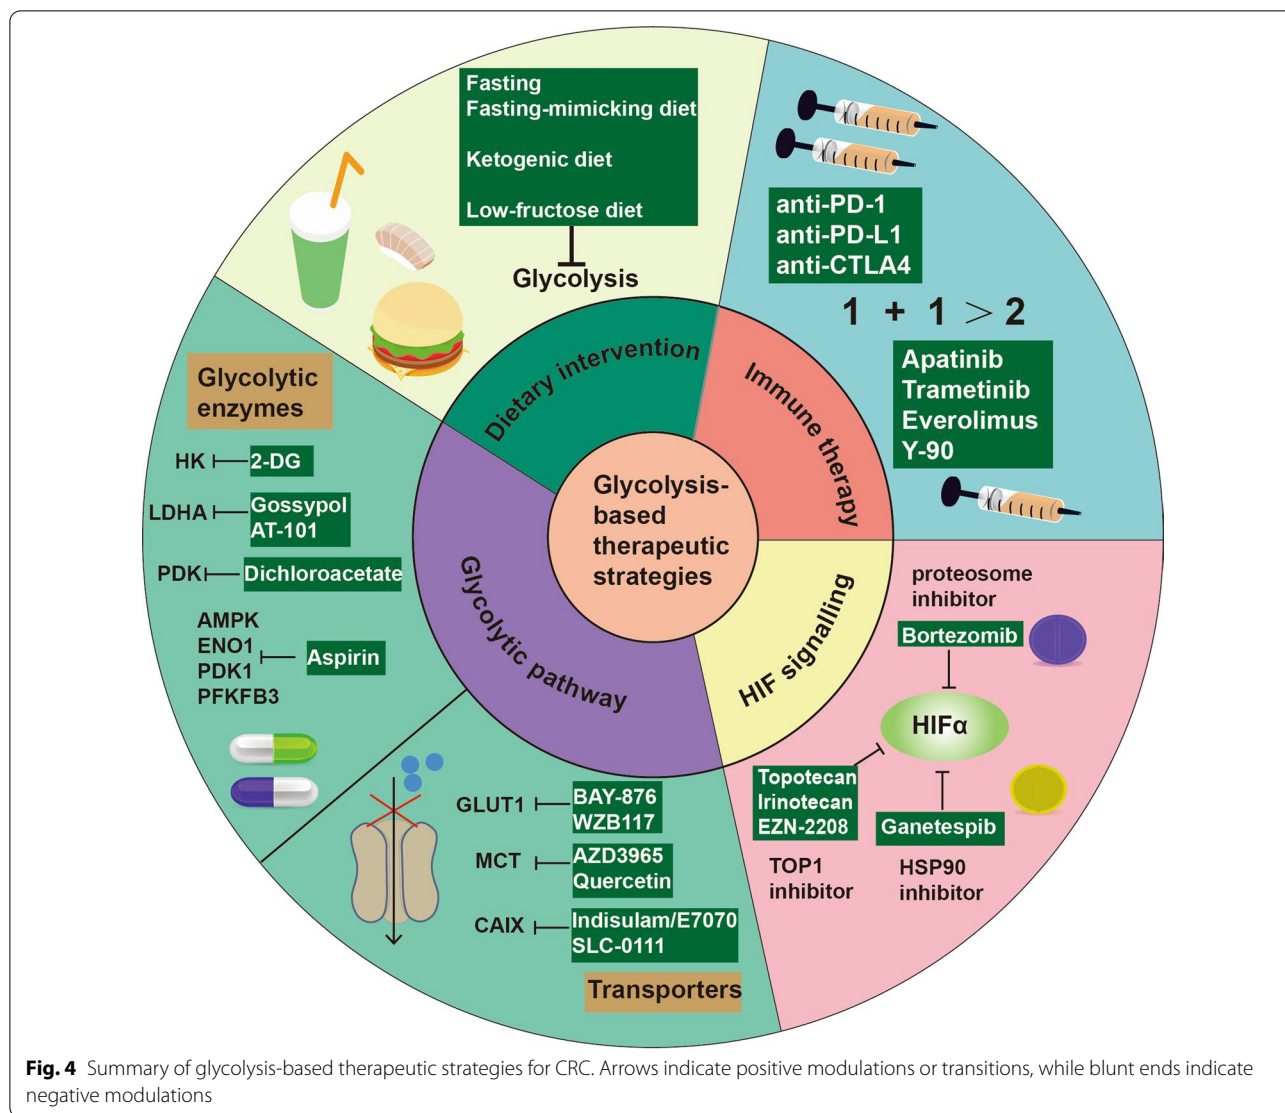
Fasting
Fasting-mimicking diet

Ketogenic diet

Low-fructose diet

Glycolysis

anti-PD-1
anti-PD-L1
anti-CTLA4

1 + 1 > 2

Apatinib
Trametinib
Everolimus
Y-90

Glycolytic enzymes

HK 2-DG

LDHA Gossypol AT-101

PDK Dichloroacetate

AMPK
ENO1
PDK1
PFKFB3
Aspirin

Dietary intervention

Immune therapy

Glycolysis-based therapeutic strategies

Glycolytic pathway

HIF signalling

proteosome inhibitor

Bortezomib

HIFα

Topotecan
Irinotecan
EZN-2208

Ganetespib

TOP1 inhibitor

HSP90 inhibitor

GLUT1 BAY-876 WZB117

MCT AZD3965 Quercetin

CAIX Indisulam/E7070 SLC-0111

Transporters

**Fig. 4** Summary of glycolysis-based therapeutic strategies for CRC. Arrows indicate positive modulations or transitions, while blunt ends indicate negative modulations